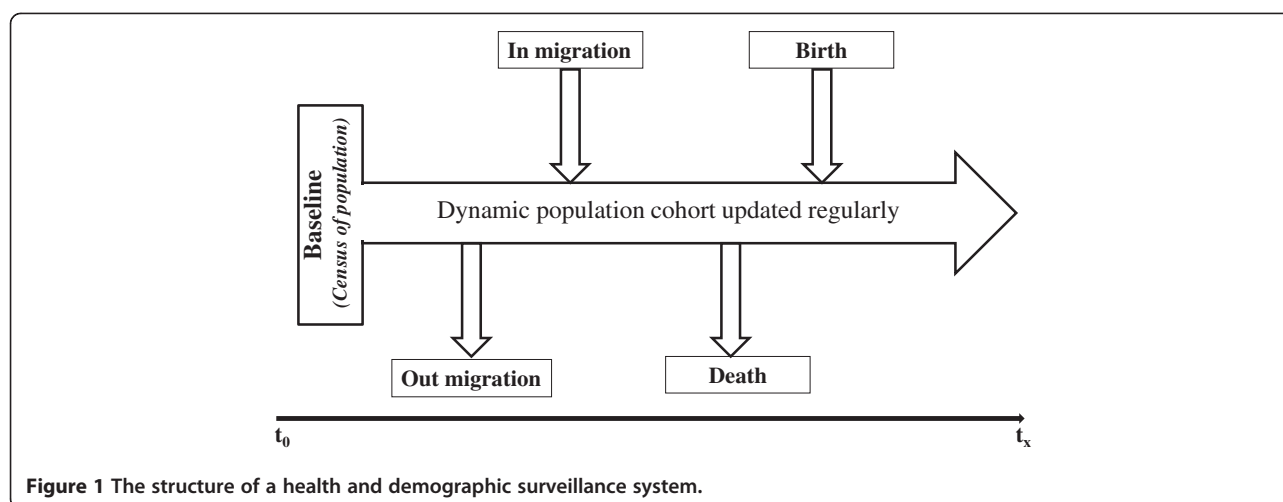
In migration

Birth

Baseline
(Census of population)

Dynamic population cohort updated regularly

Out migration

Death

$t_0$

$t_x$

Figure 1 The structure of a health and demographic surveillance system.